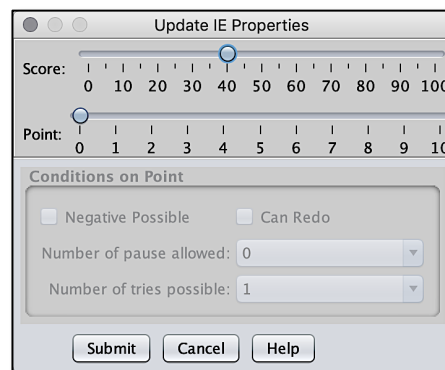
Update IE Properties

Score: 0 10 20 30 40 50 60 70 80 90 100

Point: 0 1 2 3 4 5 6 7 8 9 10

Conditions on Point

Negative Possible

Can Redo

Number of pause allowed: 0

Number of tries possible: 1

Submit

Cancel

Help